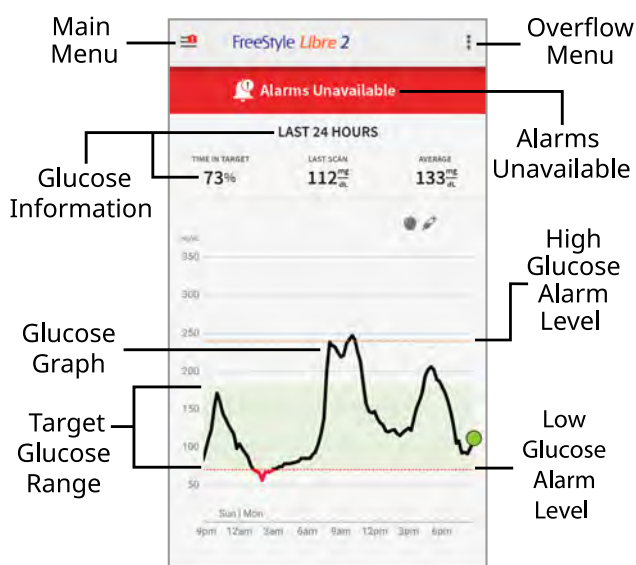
Main Menu

FreeStyle Libre 2

Overflow Menu

Alarms Unavailable

Alarms Unavailable

LAST 24 HOURS

Glucose Information

TIME IN TARGET
73%

LAST SCAN
112 $\frac{mg}{dL}$

AVERAGE
133 $\frac{mg}{dL}$

mg/dL
350
300
250
200
150
100
50

High Glucose Alarm Level

Glucose Graph

Target Glucose Range

Low Glucose Alarm Level

Sun | Mon
9pm 12am 3am 6am 9am 12pm 3pm 6pm